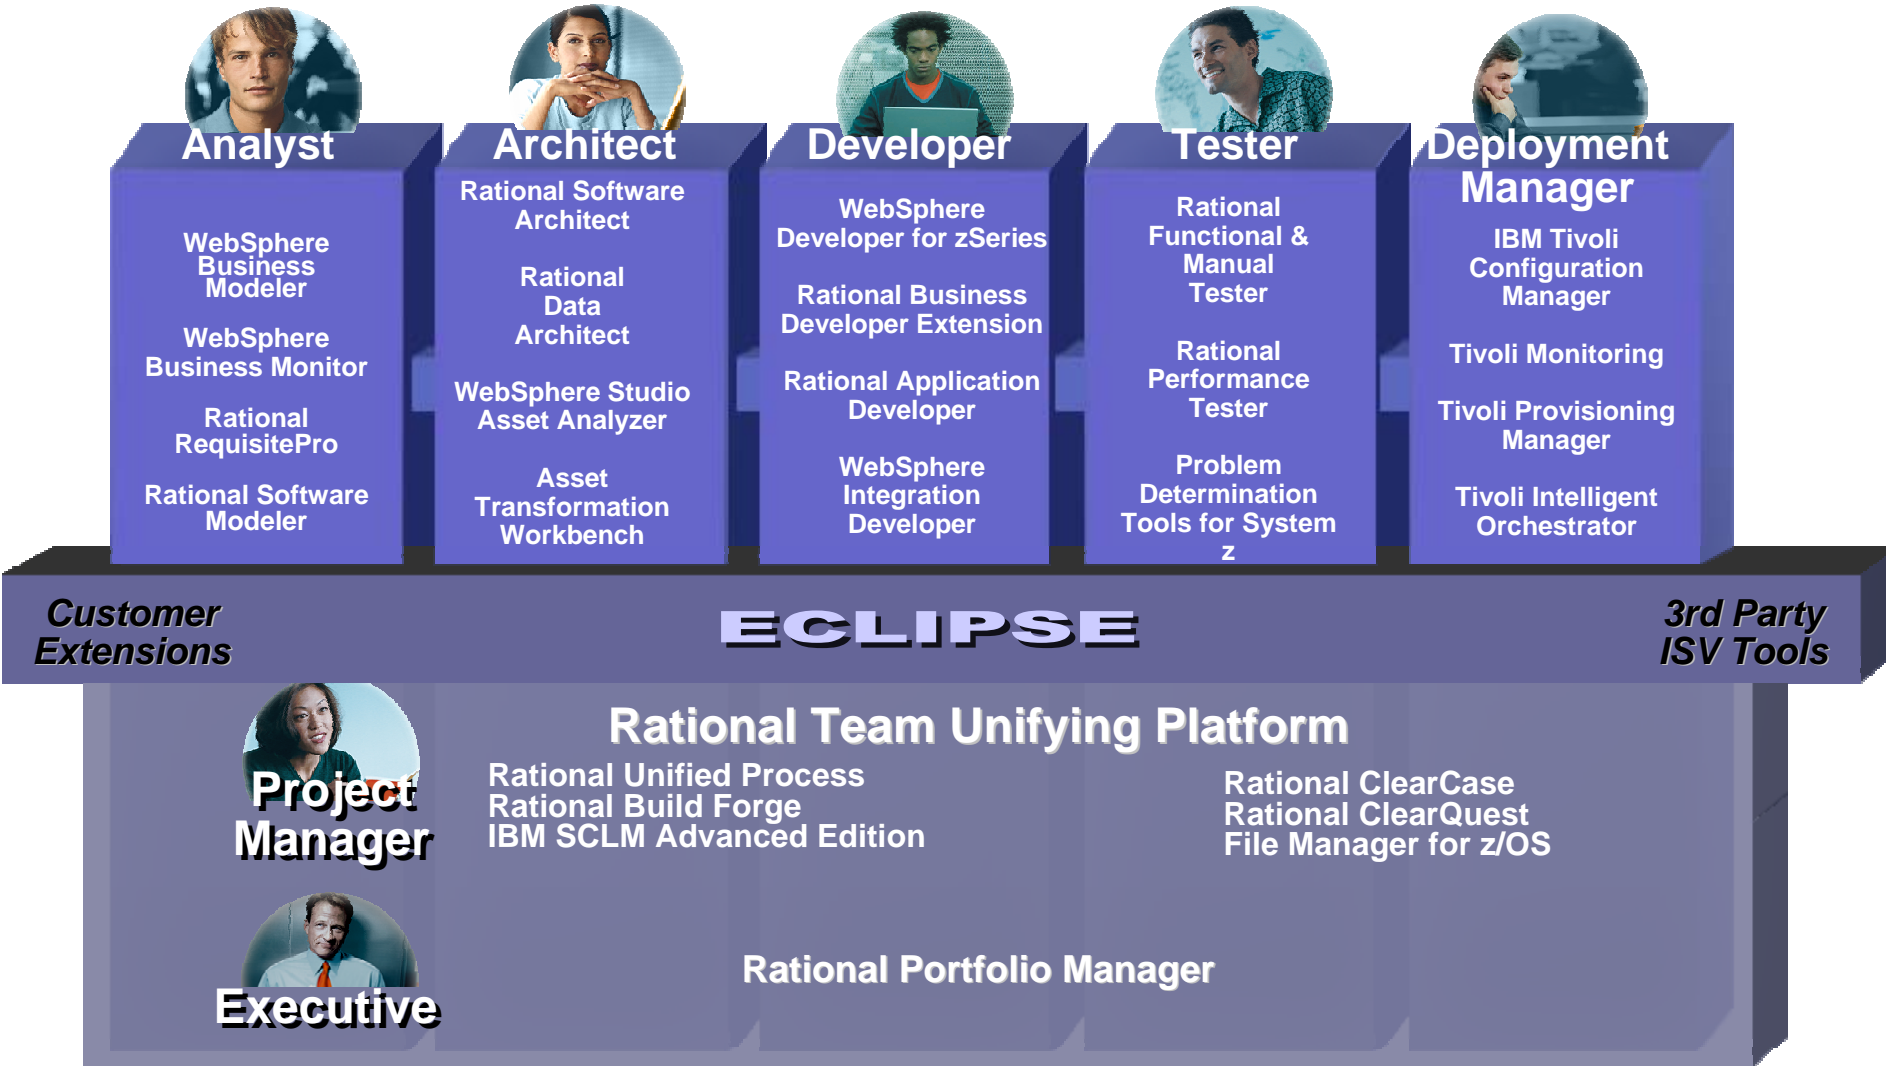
Analyst

WebSphere Business Modeler

WebSphere Business Monitor

Rational RequisitePro

Rational Software Modeler

Architect

Rational Software Architect

Rational Data Architect

WebSphere Studio Asset Analyzer

Asset Transformation Workbench

Developer

WebSphere Developer for zSeries

Rational Business Developer Extension

Rational Application Developer

WebSphere Integration Developer

Tester

Rational Functional & Manual Tester

Rational Performance Tester

Problem Determination Tools for System z

Deployment Manager

IBM Tivoli Configuration Manager

Tivoli Monitoring

Tivoli Provisioning Manager

Tivoli Intelligent Orchestrator

Customer Extensions

ECLIPSE

3rd Party ISV Tools

Rational Team Unifying Platform

Project Manager

Rational Unified Process
Rational Build Forge
IBM SCLM Advanced Edition

Rational ClearCase
Rational ClearQuest
File Manager for z/OS

Executive

Rational Portfolio Manager